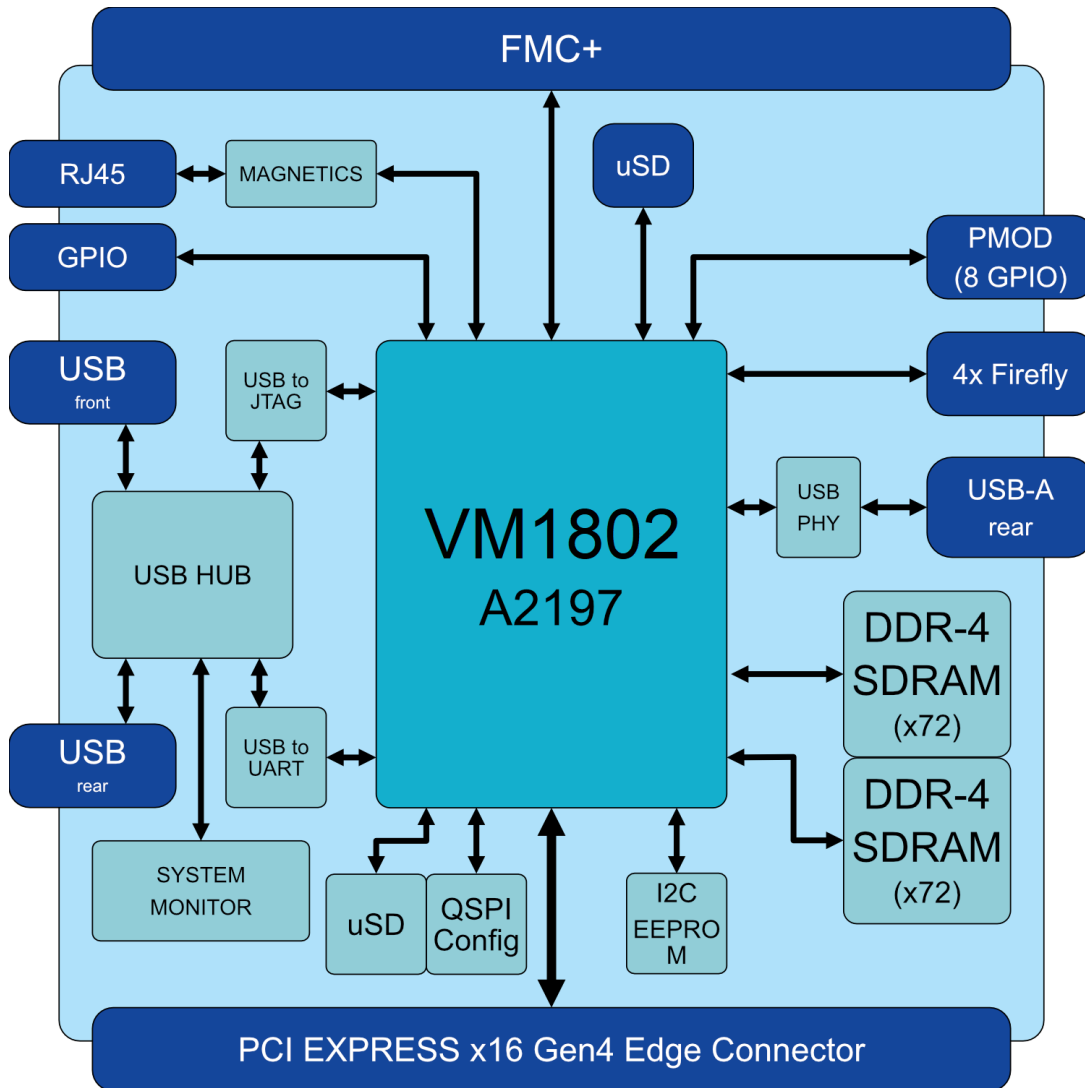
FMC+

RJ45

MAGNETICS

uSD

GPIO

PMOD
(8 GPIO)

USB
front

USB to
JTAG

4x Firefly

USB HUB

VM1802
A2197

USB
PHY

USB-A
rear

DDR-4
SDRAM
(x72)

USB
rear

USB to
UART

DDR-4
SDRAM
(x72)

SYSTEM
MONITOR

uSD

QSPI
Config

I2C
EEPRO
M

PCI EXPRESS x16 Gen4 Edge Connector